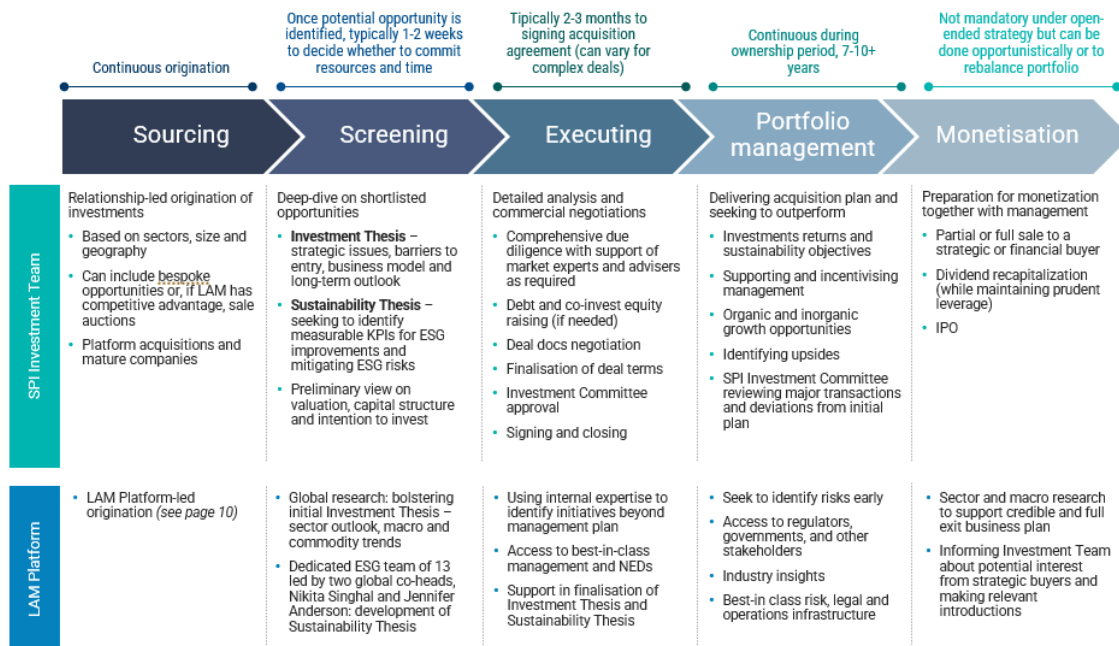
Continuous origination

Once potential opportunity is identified, typically 1-2 weeks to decide whether to commit resources and time

Typically 2-3 months to signing acquisition agreement (can vary for complex deals)

Continuous during ownership period, 7-10+ years

Not mandatory under open-ended strategy but can be done opportunistically or to rebalance portfolio

Sourcing

Screening

Executing

Portfolio management

Monetisation

SPI Investment Team

Relationship-led origination of investments
• Based on sectors, size and geography
• Can include bespoke opportunities or, if LAM has competitive advantage, sale auctions
• Platform acquisitions and mature companies

Deep-dive on shortlisted opportunities
• Investment Thesis – strategic issues, barriers to entry, business model and long-term outlook
• Sustainability Thesis – seeking to identify measurable KPIs for ESG improvements and mitigating ESG risks
• Preliminary view on valuation, capital structure and intention to invest

Detailed analysis and commercial negotiations
• Comprehensive due diligence with support of market experts and advisers as required
• Debt and co-invest equity raising (if needed)
• Deal docs negotiation
• Finalisation of deal terms
• Investment Committee approval
• Signing and closing

Delivering acquisition plan and seeking to outperform
• Investments returns and sustainability objectives
• Supporting and incentivising management
• Organic and inorganic growth opportunities
• Identifying upsides
• SPI Investment Committee reviewing major transactions and deviations from initial plan

Preparation for monetization together with management
• Partial or full sale to a strategic or financial buyer
• Dividend recapitalization (while maintaining prudent leverage)
• IPO

LAM Platform

• LAM Platform-led origination (see page 10)

• Global research: bolstering initial Investment Thesis – sector outlook, macro and commodity trends
• Dedicated ESG team of 13 led by two global co-heads, Nikita Singhal and Jennifer Anderson: development of Sustainability Thesis

• Using internal expertise to identify initiatives beyond management plan
• Access to best-in-class management and NEDs
• Support in finalisation of Investment Thesis and Sustainability Thesis

• Seek to identify risks early
• Access to regulators, governments, and other stakeholders
• Industry insights
• Best-in class risk, legal and operations infrastructure

• Sector and macro research to support credible and full exit business plan
• Informing Investment Team about potential interest from strategic buyers and making relevant introductions